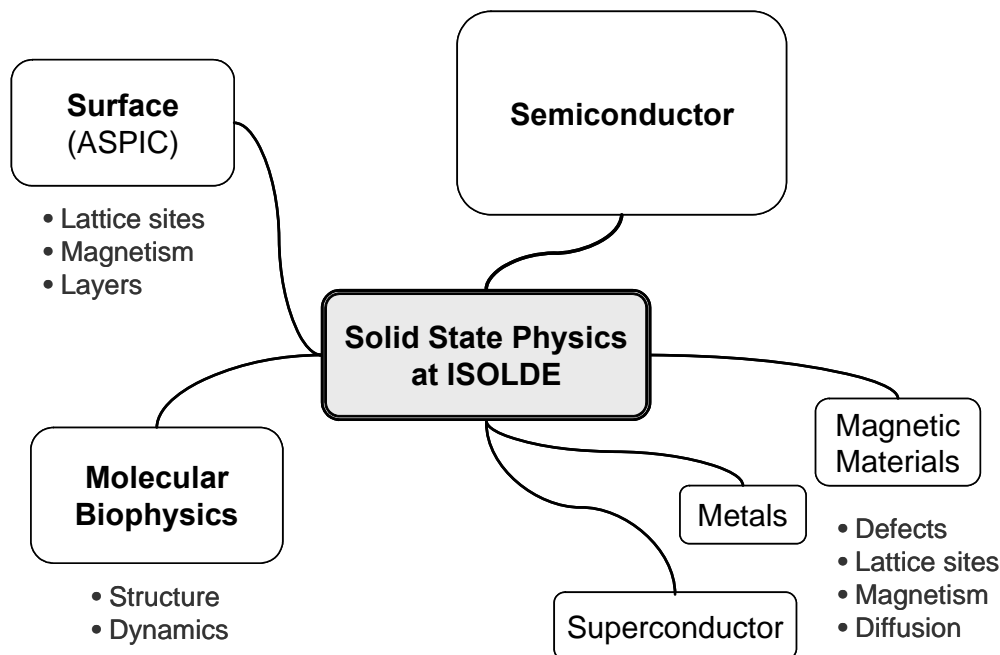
Surface
(ASPIC)

• Lattice sites
• Magnetism
• Layers

Semiconductor

Solid State Physics at ISOLDE

Magnetic Materials

Molecular Biophysics

• Structure
• Dynamics

Metals

• Defects
• Lattice sites
• Magnetism
• Diffusion

Superconductor